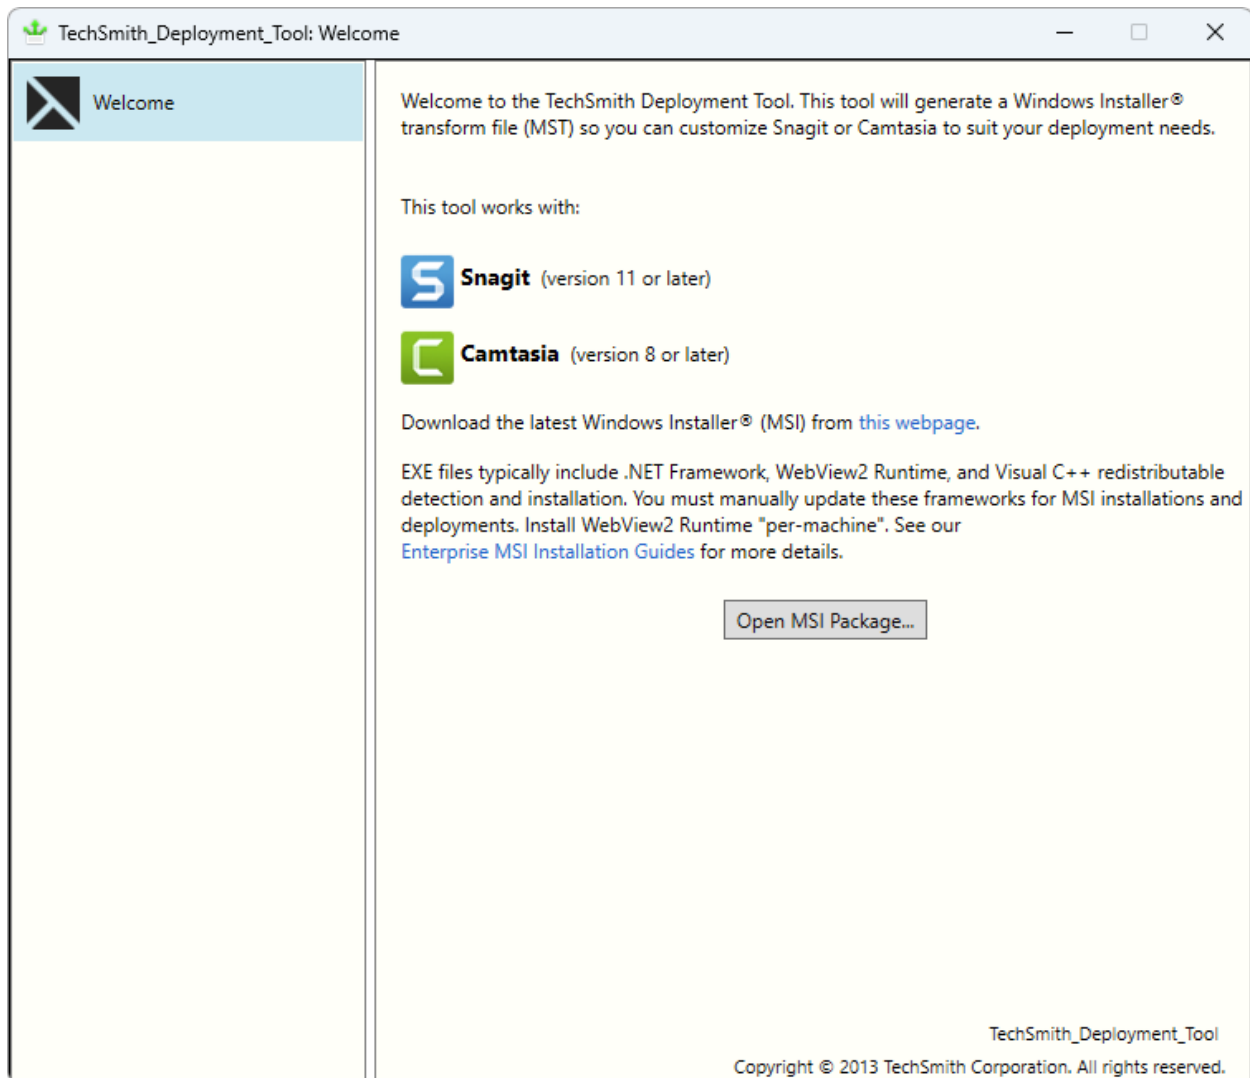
TechSmith_Deployment_Tool: Welcome

Welcome

Welcome to the TechSmith Deployment Tool. This tool will generate a Windows Installer® transform file (MST) so you can customize Snagit or Camtasia to suit your deployment needs.

This tool works with:

Snagit (version 11 or later)

Camtasia (version 8 or later)

Download the latest Windows Installer® (MSI) from this webpage.

EXE files typically include .NET Framework, WebView2 Runtime, and Visual C++ redistributable detection and installation. You must manually update these frameworks for MSI installations and deployments. Install WebView2 Runtime "per-machine". See our Enterprise MSI Installation Guides for more details.

Open MSI Package...

TechSmith_Deployment_Tool
Copyright © 2013 TechSmith Corporation. All rights reserved.